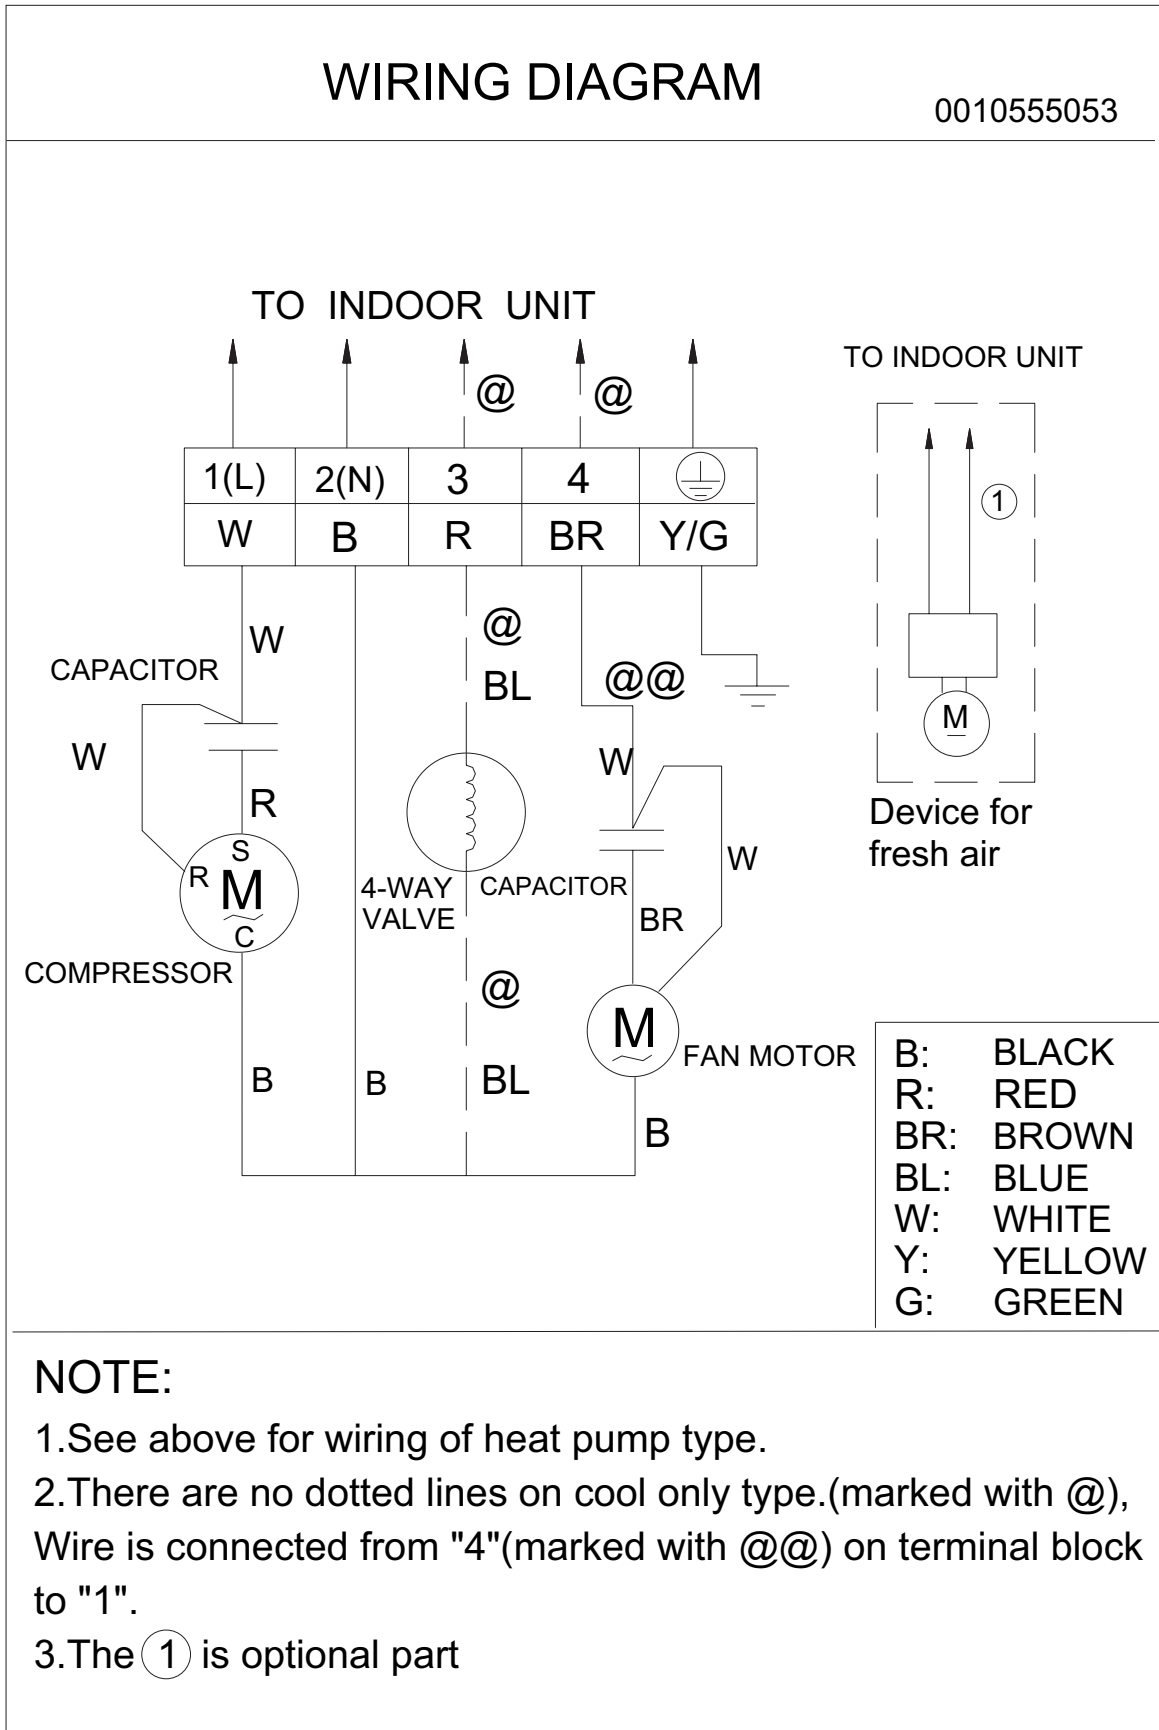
WIRING DIAGRAM

0010555053

TO INDOOR UNIT

@ @

| 1(L) | 2(N) | 3 | 4 | ⏚ |
|---|---|---|---|---|
| W | B | R | BR | Y/G |

TO INDOOR UNIT

1

M

Device for fresh air

W

CAPACITOR

W

R

S

R M C

COMPRESSOR

@

BL

@@

W

4-WAY VALVE

CAPACITOR

W

BR

@

M

FAN MOTOR

B

B

BL

B

| B: | BLACK |
|---|---|
| R: | RED |
| BR: | BROWN |
| BL: | BLUE |
| W: | WHITE |
| Y: | YELLOW |
| G: | GREEN |

NOTE:

1.See above for wiring of heat pump type.

2.There are no dotted lines on cool only type.(marked with @), Wire is connected from "4"(marked with @@) on terminal block to "1".

3.The 1 is optional part